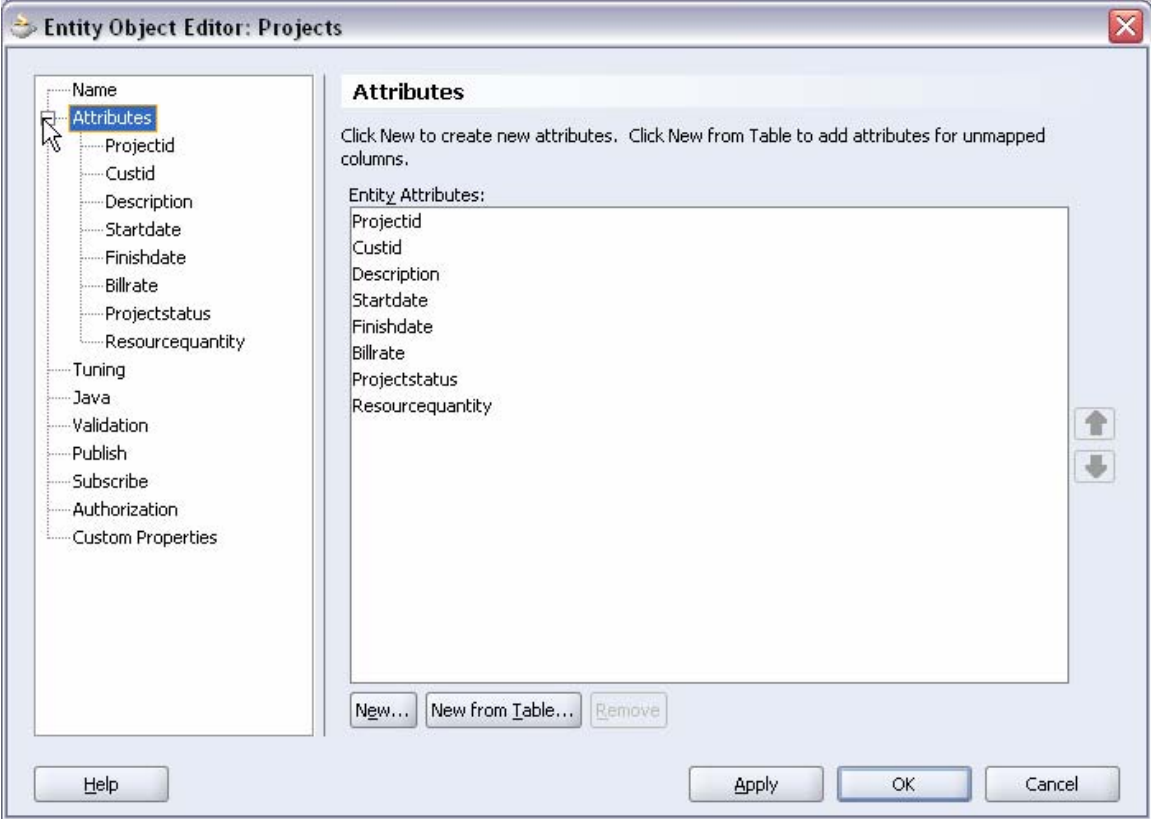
Entity Object Editor: Projects

Name
Attributes
Projectid
Custid
Description
Startdate
Finishdate
Billrate
Projectstatus
Resourcequantity
Tuning
Java
Validation
Publish
Subscribe
Authorization
Custom Properties

Attributes

Click New to create new attributes. Click New from Table to add attributes for unmapped columns.

Entity Attributes:
Projectid
Custid
Description
Startdate
Finishdate
Billrate
Projectstatus
Resourcequantity

New... New from Table... Remove

Help

Apply OK Cancel